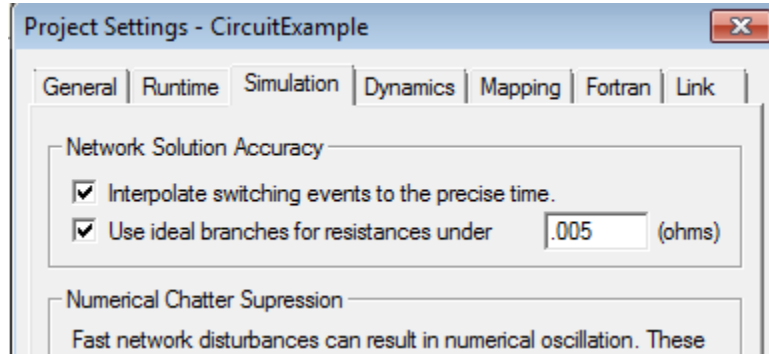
Project Settings - CircuitExample

General | Runtime | Simulation | Dynamics | Mapping | Fortran | Link

Network Solution Accuracy

☑ Interpolate switching events to the precise time.
☑ Use ideal branches for resistances under .005 (ohms)

Numerical Chatter Supression

Fast network disturbances can result in numerical oscillation. These